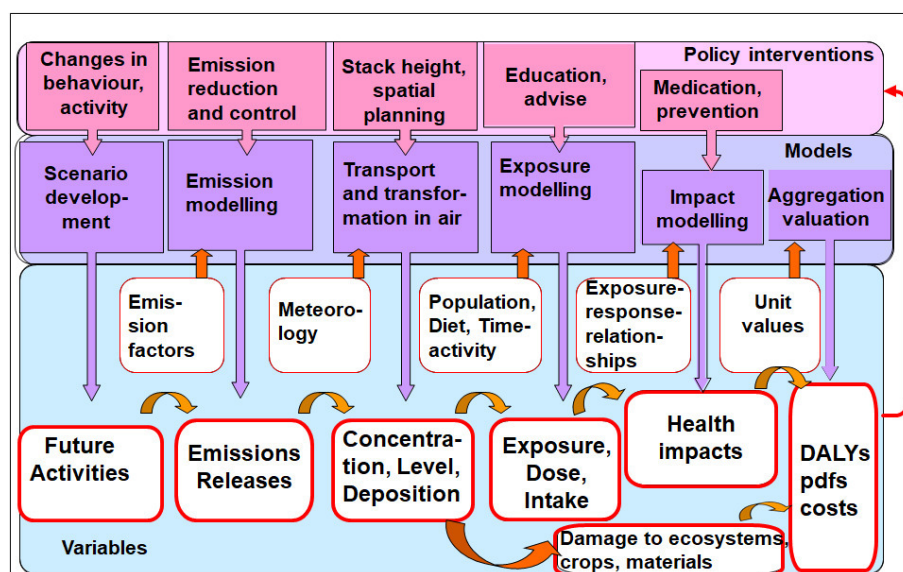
Changes in behaviour, activity

Emission reduction and control

Stack height, spatial planning

Education, advise

Policy interventions

Medication, prevention

Models

Scenario development

Emission modelling

Transport and transformation in air

Exposure modelling

Impact modelling

Aggregation valuation

Emission factors

Meteorology

Population, Diet, Time-activity

Exposure-response-relationships

Unit values

Future Activities

Emissions Releases

Concentration, Level, Deposition

Exposure, Dose, Intake

Health impacts

DALYs pdfs costs

Variables

Damage to ecosystems, crops, materials